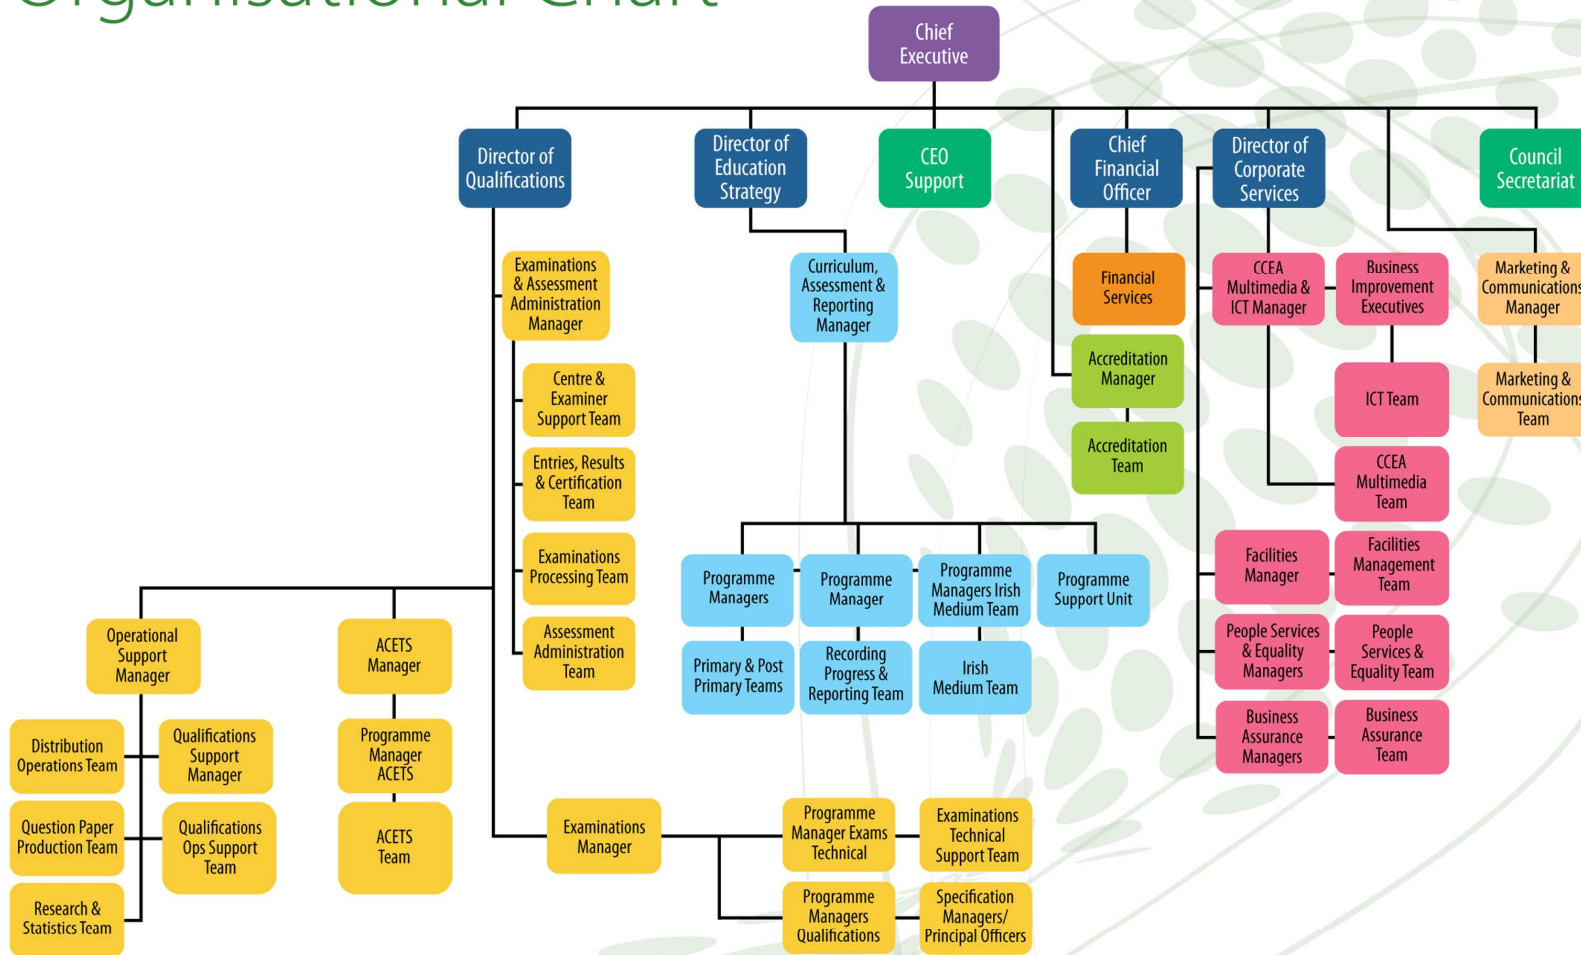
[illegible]

Chief Executive

Director of Qualifications

Director of Education Strategy

CEO Support

Chief Financial Officer

Director of Corporate Services

Council Secretariat

Examinations & Assessment Administration Manager

Curriculum, Assessment & Reporting Manager

Financial Services

CCEA Multimedia & ICT Manager

Business Improvement Executives

Marketing & Communications Manager

Centre & Examiner Support Team

Accreditation Manager

ICT Team

Marketing & Communications Team

Entries, Results & Certification Team

Accreditation Team

CCEA Multimedia Team

Examinations Processing Team

Programme Managers

Programme Manager

Programme Managers Irish Medium Team

Programme Support Unit

Facilities Manager

Facilities Management Team

Operational Support Manager

ACETS Manager

Assessment Administration Team

Primary & Post Primary Teams

Recording Progress & Reporting Team

Irish Medium Team

People Services & Equality Managers

People Services & Equality Team

Distribution Operations Team

Qualifications Support Manager

Programme Manager ACETS

Business Assurance Managers

Business Assurance Team

Question Paper Production Team

Qualifications Ops Support Team

ACETS Team

Examinations Manager

Programme Manager Exams Technical

Examinations Technical Support Team

Research & Statistics Team

Programme Managers Qualifications

Specification Managers/ Principal Officers